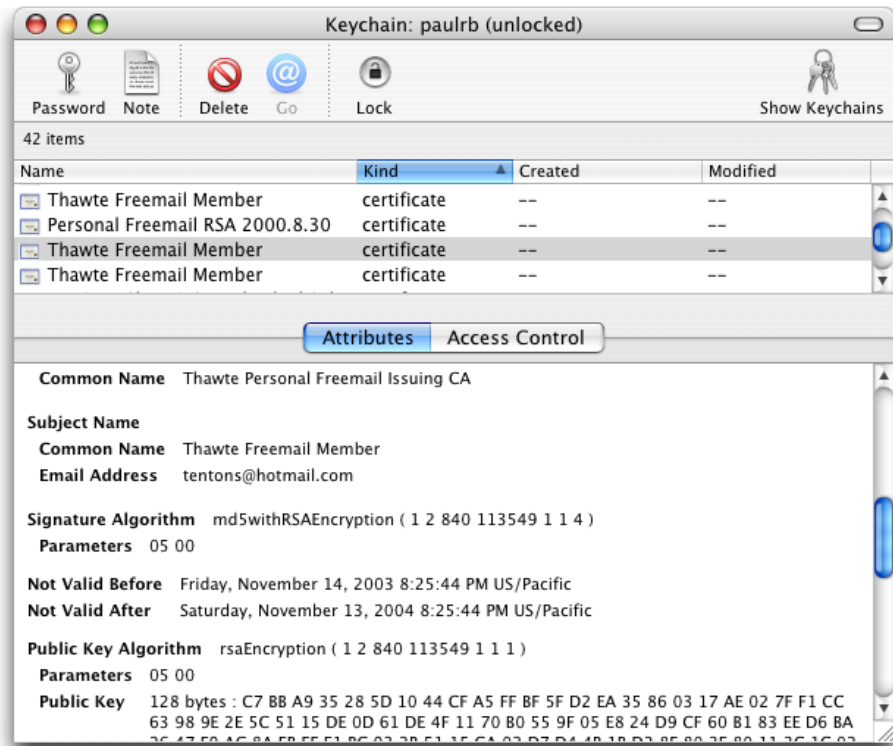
Keychain: paulrb (unlocked)

Password Note Delete Go Lock Show Keychains

42 items

| Name | Kind | Created | Modified |
|---|---|---|---|
| Thawte Freemail Member | certificate | -- | -- |
| Personal Freemail RSA 2000.8.30 | certificate | -- | -- |
| Thawte Freemail Member | certificate | -- | -- |
| Thawte Freemail Member | certificate | -- | -- |

Attributes Access Control

Common Name Thawte Personal Freemail Issuing CA

Subject Name
Common Name Thawte Freemail Member
Email Address tentons@hotmail.com

Signature Algorithm md5withRSAEncryption ( 1 2 840 113549 1 1 4 )
Parameters 05 00

Not Valid Before Friday, November 14, 2003 8:25:44 PM US/Pacific
Not Valid After Saturday, November 13, 2004 8:25:44 PM US/Pacific

Public Key Algorithm rsaEncryption ( 1 2 840 113549 1 1 1 )
Parameters 05 00
Public Key 128 bytes : C7 BB A9 35 28 5D 10 44 CF A5 FF BF 5F D2 EA 35 86 03 17 AE 02 7F F1 CC 63 98 9E 2E 5C 51 15 DE 0D 61 DE 4F 11 70 B0 55 9F 05 E8 24 D9 CF 60 B1 83 EE D6 BA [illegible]